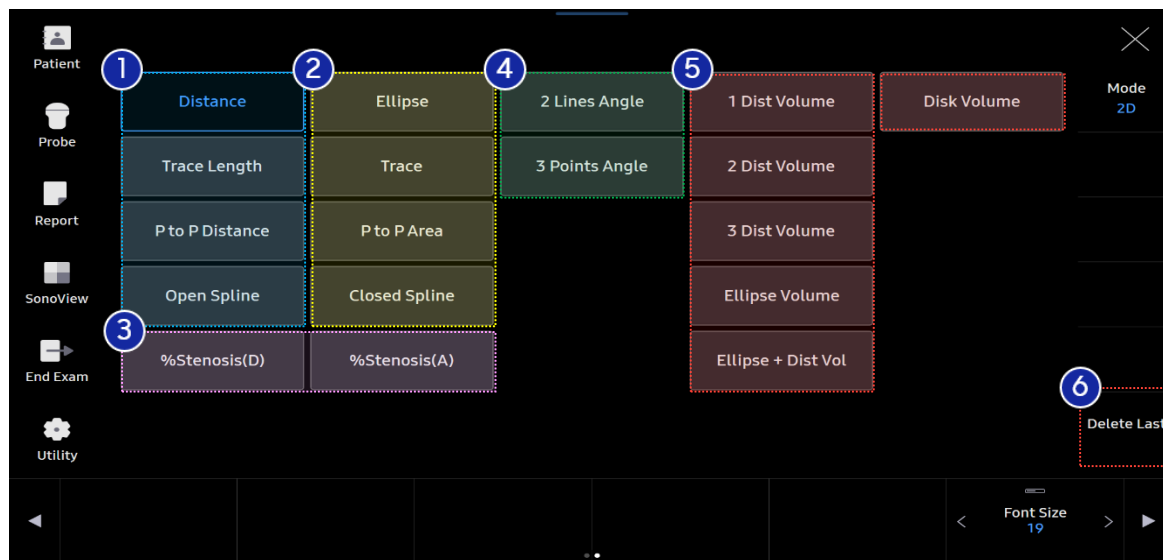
Patient

Probe

Report

SonoView

End Exam

Utility

1

Distance

Trace Length

P to P Distance

Open Spline

2

Ellipse

Trace

P to P Area

Closed Spline

3

%Stenosis(D)

%Stenosis(A)

4

2 Lines Angle

3 Points Angle

5

1 Dist Volume

2 Dist Volume

3 Dist Volume

Ellipse Volume

Ellipse + Dist Vol

Disk Volume

Mode
2D

6

Delete Last

Font Size
19